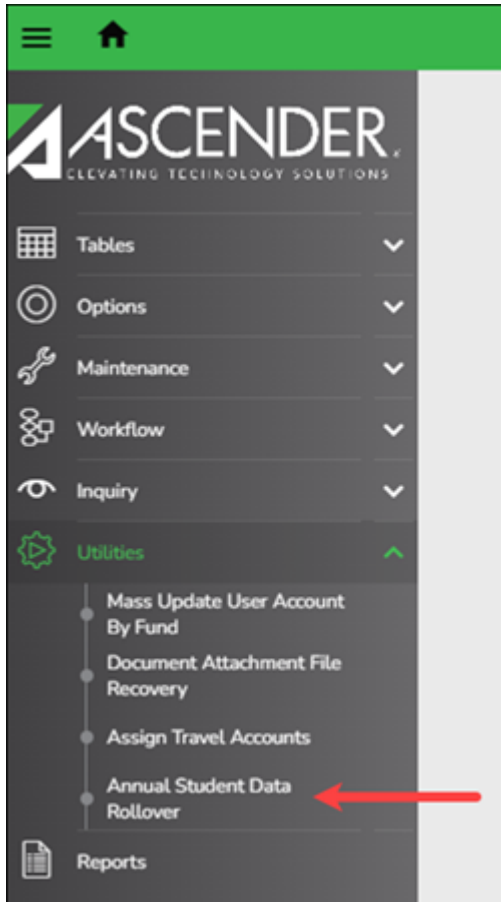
ASCENDER
ELEVATING TECHNOLOGY SOLUTIONS

Tables

Options

Maintenance

Workflow

Inquiry

Utilities

Mass Update User Account By Fund

Document Attachment File Recovery

Assign Travel Accounts

Annual Student Data Rollover

Reports